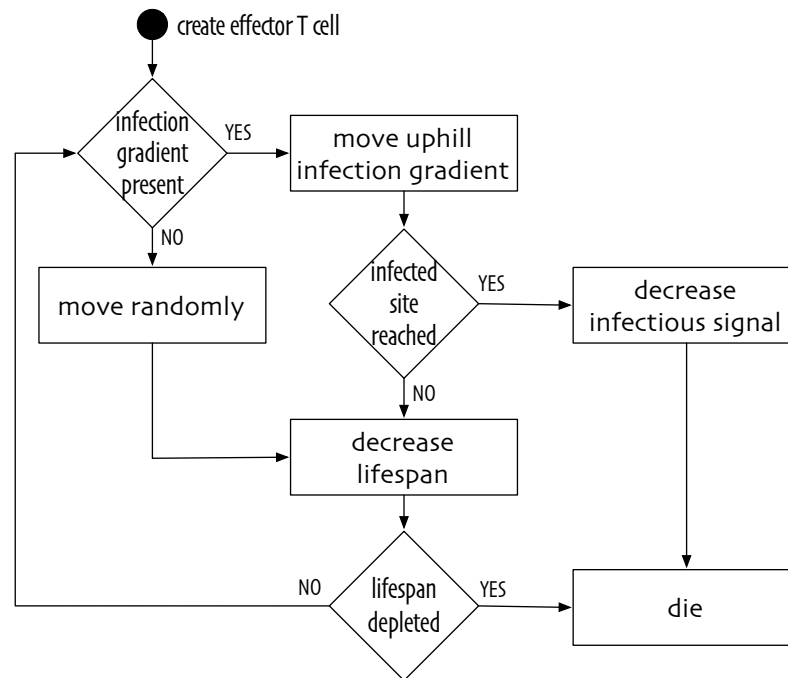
create effector T cell

infection gradient present

YES

move uphill infection gradient

NO

move randomly

infected site reached

YES

decrease infectious signal

NO

decrease lifespan

NO

lifespan depleted

YES

die